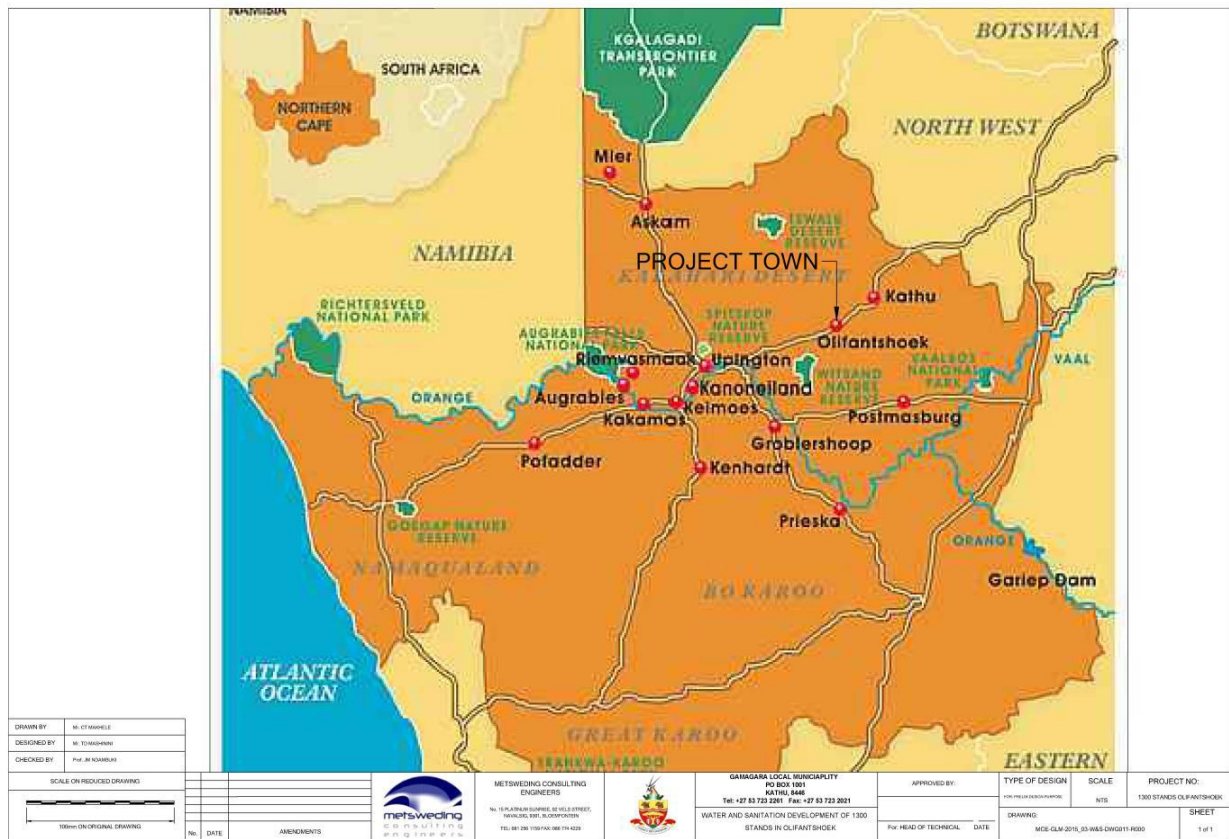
NAMIBIA
SOUTH AFRICA
NORTHERN CAPE
KGALAGADI TRANSFRONTIER PARK
BOTSWANA
NORTH WEST
Mier
Askam
TSWALU DESERT RESERVE
NAMIBIA
PROJECT TOWN
KALAHARI DESERT
Kathu
RICHTERSVELD NATIONAL PARK
SPITSKOP NATURE RESERVE
Olifantshoek
AUGRABIES FALLS NATIONAL PARK
Riemvasmaak
Upington
VAAL
VAALBOS NATIONAL PARK
WITSAND NATURE RESERVE
Kanoneiland
ORANGE
Augrabies
Keimoes
Kakamas
Postmasburg
Groblershoop
Pofadder
Kenhardt
Prieska
GOEGAP NATURE RESERVE
ORANGE
NAMAQUALAND
BO KAROO
Gariep Dam
ATLANTIC OCEAN
GREAT KAROO
TANKWA-KAROO
EASTERN

| DRAWN BY | Mr. CT MASHELE |
|---|---|
| DESIGNED BY | Mr. TO MASHININI |
| CHECKED BY | Prof. JM NDAMBUKI |

SCALE ON REDUCED DRAWING
100mm ON ORIGINAL DRAWING
No. DATE AMENDMENTS
metsweding consulting engineers
METSWEDING CONSULTING ENGINEERS
No. 15 PLATINUM SUNRISE, 82 VELS STREET, NAVALSIG, 9301, BLOEMFONTEIN
TEL: 081 299 1700 FAX: 086 774 4229
GAMAGARA LOCAL MUNICIAPLITY
PO BOX 1001
KATHU, 8446
Tel: +27 53 723 2261 Fax: +27 53 723 2021
WATER AND SANITATION DEVELOPMENT OF 1300 STANDS IN OLIFANTSHOEK
APPROVED BY:
For: HEAD OF TECHNICAL DATE
TYPE OF DESIGN
FOR PRELIMINARY DESIGN PURPOSE
SCALE
NTS
PROJECT NO:
1300 STANDS OLIFANTSHOEK
DRAWING:
MCE-GLM-2015_03-W&S-DWG011-R000
SHEET
1 of 1